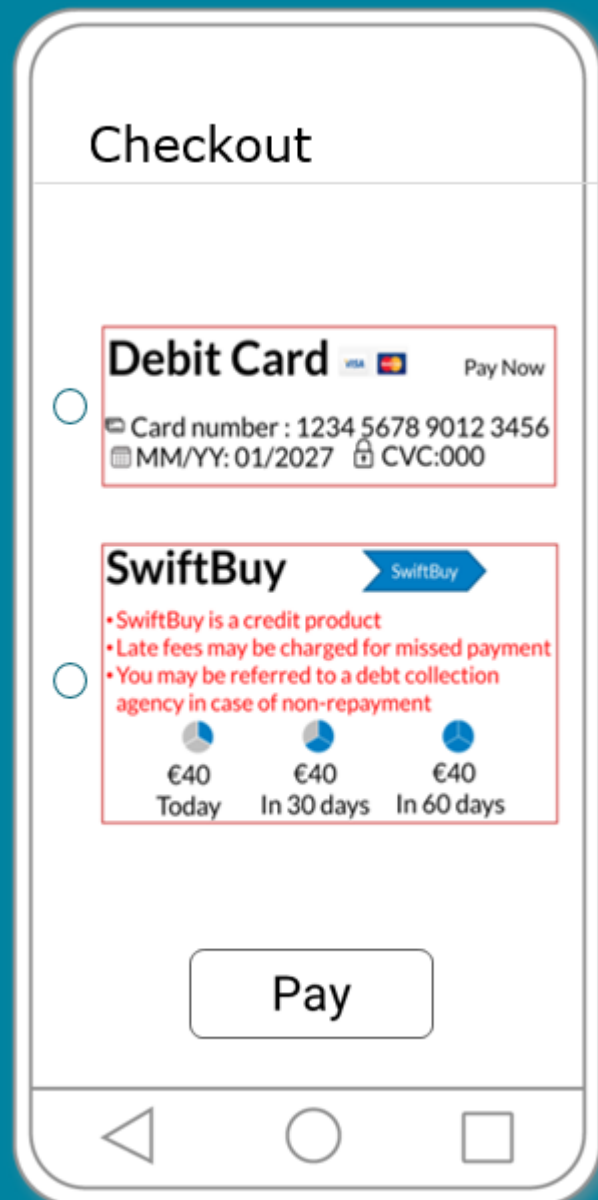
Checkout

Debit Card VISA Pay Now

Card number : 1234 5678 9012 3456
MM/YY: 01/2027 CVC:000

SwiftBuy SwiftBuy

•SwiftBuy is a credit product
•Late fees may be charged for missed payment
•You may be referred to a debt collection agency in case of non-repayment

€40
Today

€40
In 30 days

€40
In 60 days

Pay